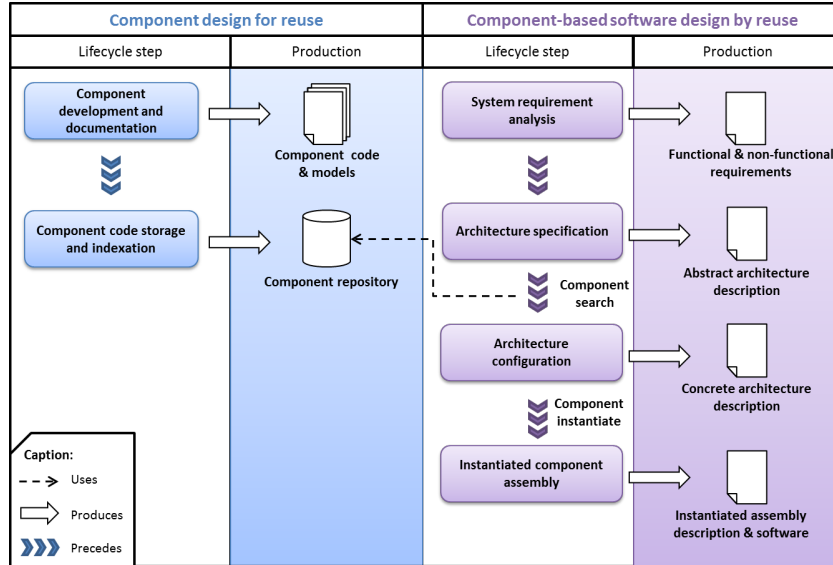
Component design for reuse

Component-based software design by reuse

| Lifecycle step | Production | Lifecycle step | Production |
|---|---|---|---|

Component development and documentation

Component code & models

Component code storage and indexation

Component repository

System requirement analysis

Functional & non-functional requirements

Architecture specification

Abstract architecture description

Component search

Architecture configuration

Concrete architecture description

Component instantiate

Instantiated component assembly

Instantiated assembly description & software

Caption:
Uses
Produces
Precedes